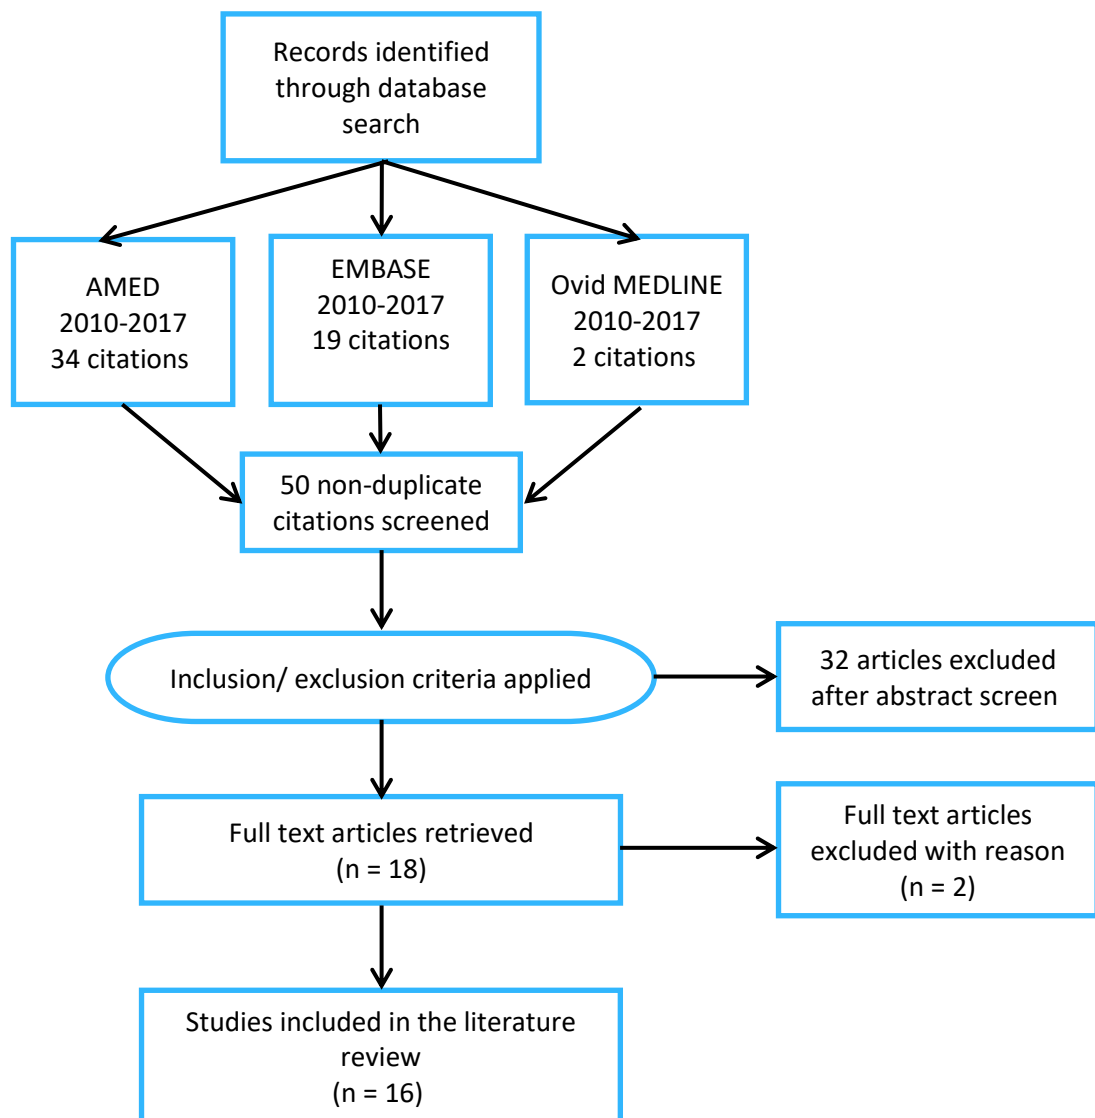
Records identified through database search

AMED
2010-2017
34 citations

EMBASE
2010-2017
19 citations

Ovid MEDLINE
2010-2017
2 citations

50 non-duplicate citations screened

Inclusion/ exclusion criteria applied

32 articles excluded after abstract screen

Full text articles retrieved
(n = 18)

Full text articles excluded with reason
(n = 2)

Studies included in the literature review
(n = 16)